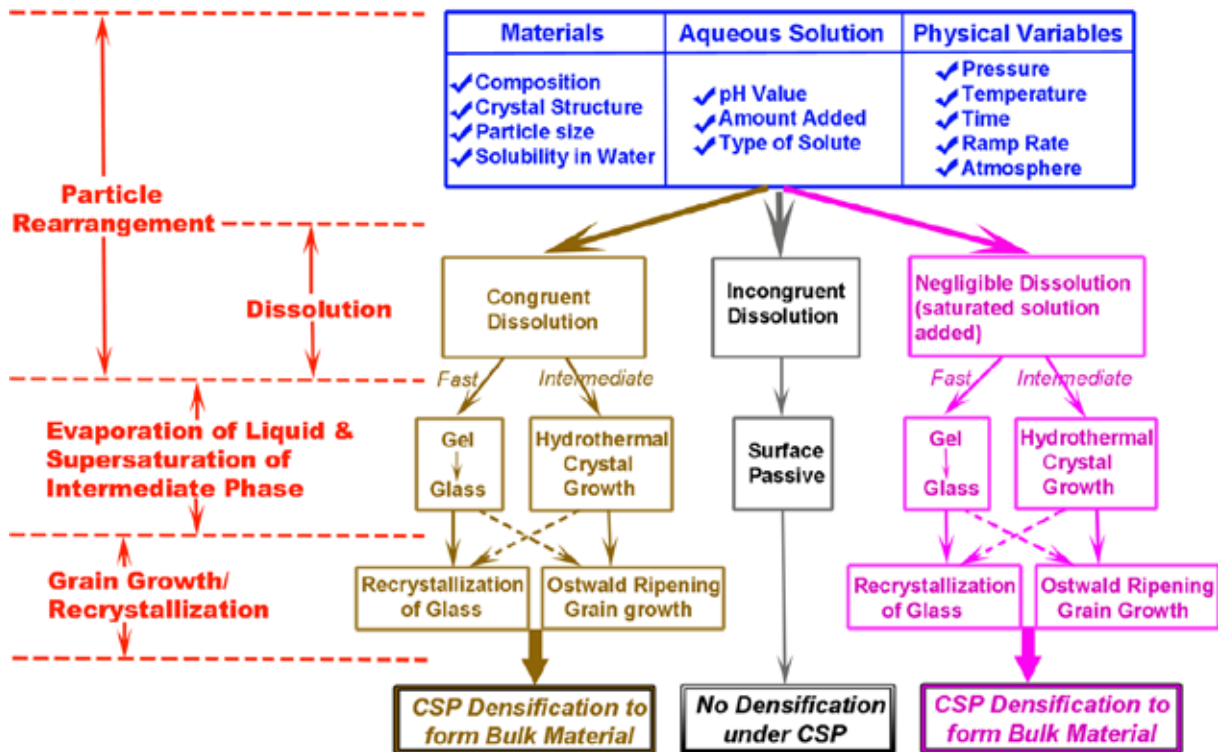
| Materials | Aqueous Solution | Physical Variables |
|---|---|---|
| ✓Composition ✓Crystal Structure ✓Particle size ✓Solubility in Water | ✓pH Value ✓Amount Added ✓Type of Solute | ✓Pressure ✓Temperature ✓Time ✓Ramp Rate ✓Atmosphere |

Particle Rearrangement

Dissolution

Evaporation of Liquid & Supersaturation of Intermediate Phase

Grain Growth/ Recrystallization

Congruent Dissolution

Fast

Intermediate

Gel

Glass

Hydrothermal Crystal Growth

Recrystallization of Glass

Ostwald Ripening Grain growth

CSP Densification to form Bulk Material

Incongruent Dissolution

Surface Passive

No Densification under CSP

Negligible Dissolution (saturated solution added)

Fast

Intermediate

Gel

Glass

Hydrothermal Crystal Growth

Recrystallization of Glass

Ostwald Ripening Grain Growth

CSP Densification to form Bulk Material